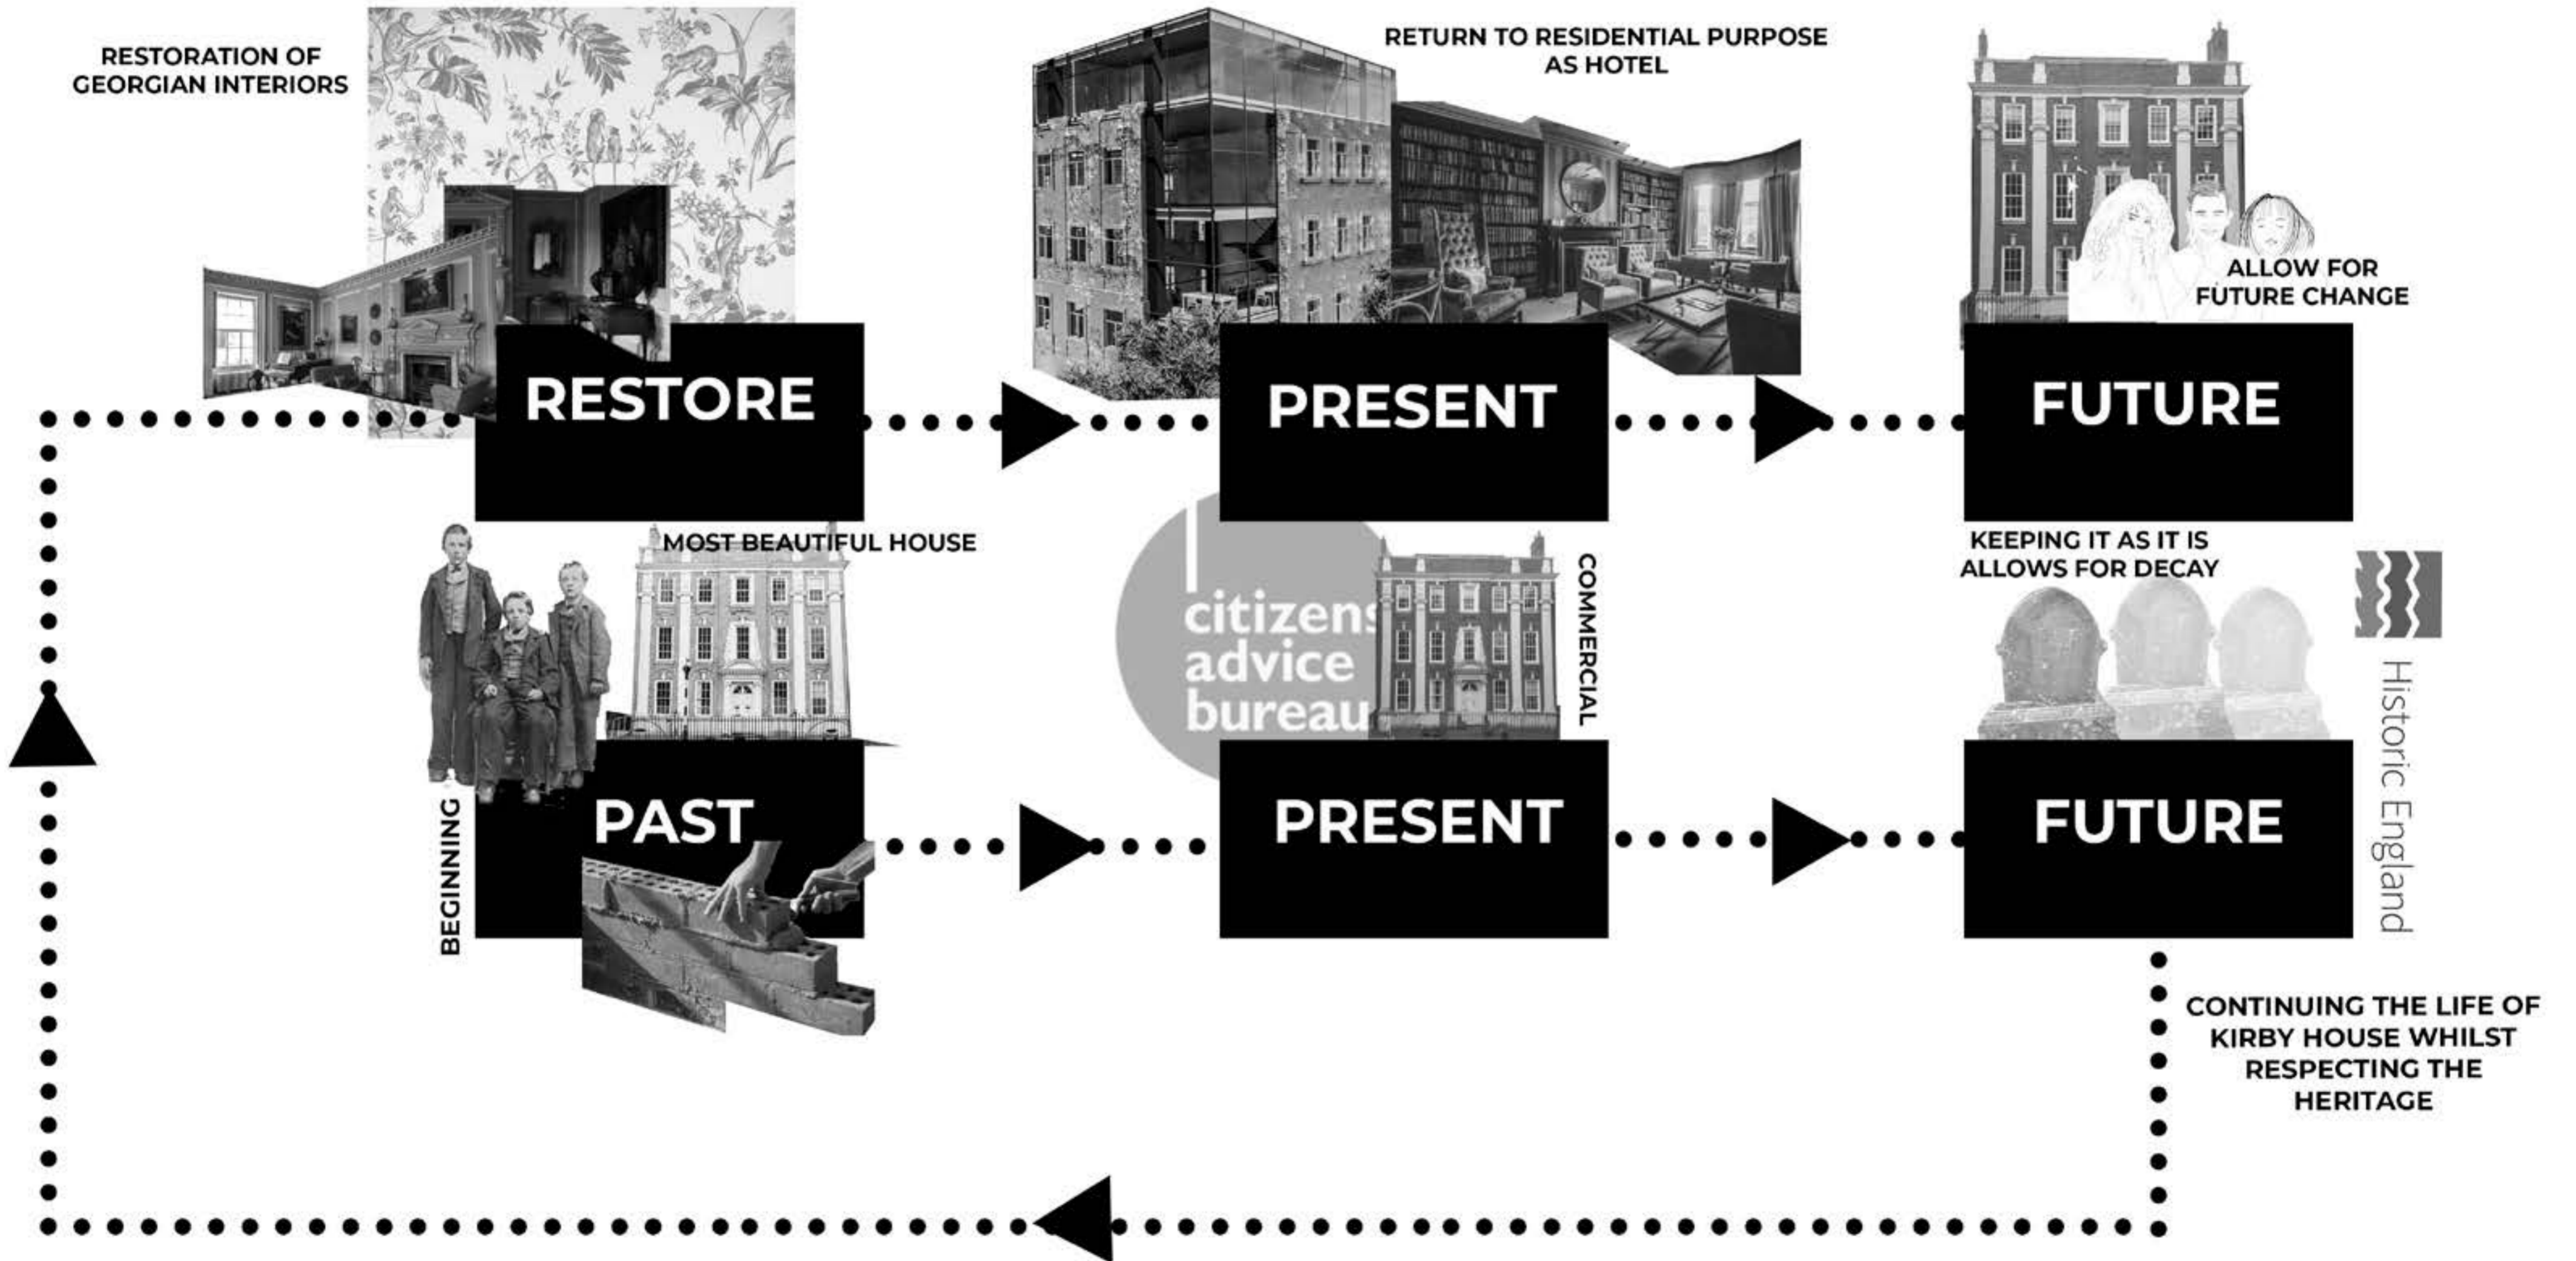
RESTORATION OF GEORGIAN INTERIORS

RESTORE

RETURN TO RESIDENTIAL PURPOSE AS HOTEL

PRESENT

ALLOW FOR FUTURE CHANGE

FUTURE

MOST BEAUTIFUL HOUSE

citizens advice bureau

COMMERCIAL

KEEPING IT AS IT IS ALLOWS FOR DECAY

Historic England

BEGINNING

PAST

PRESENT

FUTURE

CONTINUING THE LIFE OF KIRBY HOUSE WHILST RESPECTING THE HERITAGE